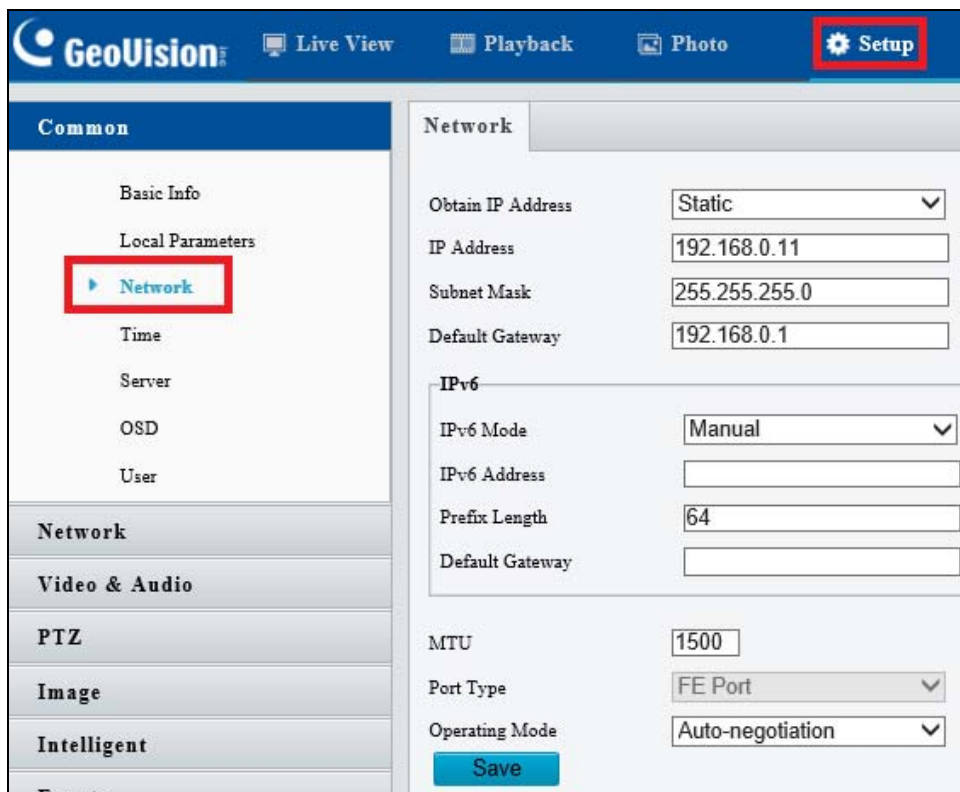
GeoVision Live View Playback Photo Setup

Common

Basic Info
Local Parameters
Network
Time
Server
OSD
User

Network
Video & Audio
PTZ
Image
Intelligent

Network

Obtain IP Address | Static
IP Address | 192.168.0.11
Subnet Mask | 255.255.255.0
Default Gateway | 192.168.0.1

IPv6
IPv6 Mode | Manual
IPv6 Address |
Prefix Length | 64
Default Gateway |

MTU | 1500
Port Type | FE Port
Operating Mode | Auto-negotiation
Save